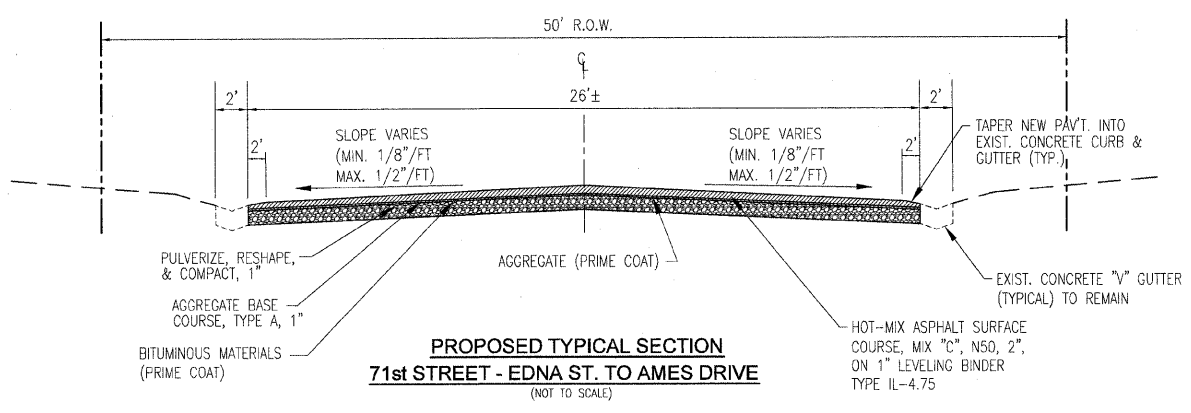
50' R.O.W.

$\mathbb{C}$

2'

26'±

2'

SLOPE VARIES (MIN. 1/8"/FT MAX. 1/2"/FT)

2'

SLOPE VARIES (MIN. 1/8"/FT MAX. 1/2"/FT)

2'

TAPER NEW PAV'T. INTO EXIST. CONCRETE CURB & GUTTER (TYP.)

PULVERIZE, RESHAPE, & COMPACT, 1"

AGGREGATE (PRIME COAT)

EXIST. CONCRETE "V" GUTTER (TYPICAL) TO REMAIN

AGGREGATE BASE COURSE, TYPE A, 1"

BITUMINOUS MATERIALS (PRIME COAT)

PROPOSED TYPICAL SECTION
71st STREET - EDNA ST. TO AMES DRIVE
(NOT TO SCALE)

HOT-MIX ASPHALT SURFACE COURSE, MIX "C", N50, 2", ON 1" LEVELING BINDER TYPE IL-4.75